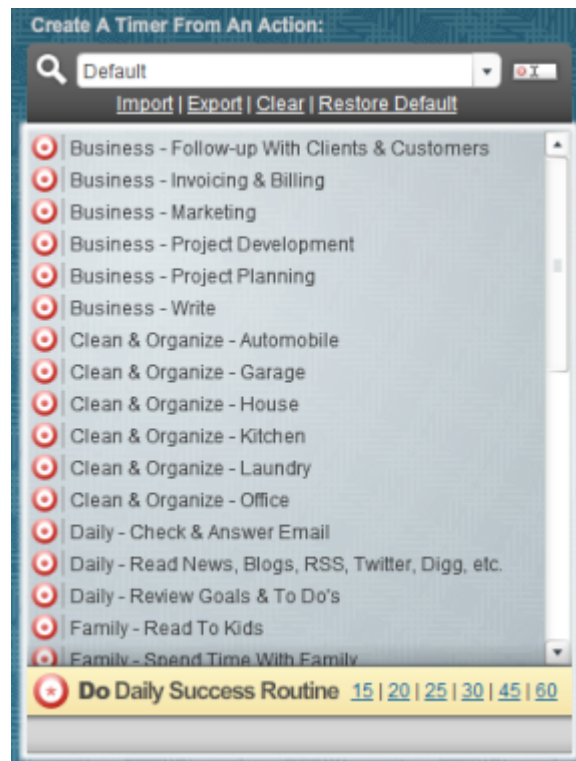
Create A Timer From An Action:

Default

Import | Export | Clear | Restore Default

Business - Follow-up With Clients & Customers
Business - Invoicing & Billing
Business - Marketing
Business - Project Development
Business - Project Planning
Business - Write
Clean & Organize - Automobile
Clean & Organize - Garage
Clean & Organize - House
Clean & Organize - Kitchen
Clean & Organize - Laundry
Clean & Organize - Office
Daily - Check & Answer Email
Daily - Read News, Blogs, RSS, Twitter, Digg, etc.
Daily - Review Goals & To Do's
Family - Read To Kids
Family - Spend Time With Family

Do Daily Success Routine 15 | 20 | 25 | 30 | 45 | 60